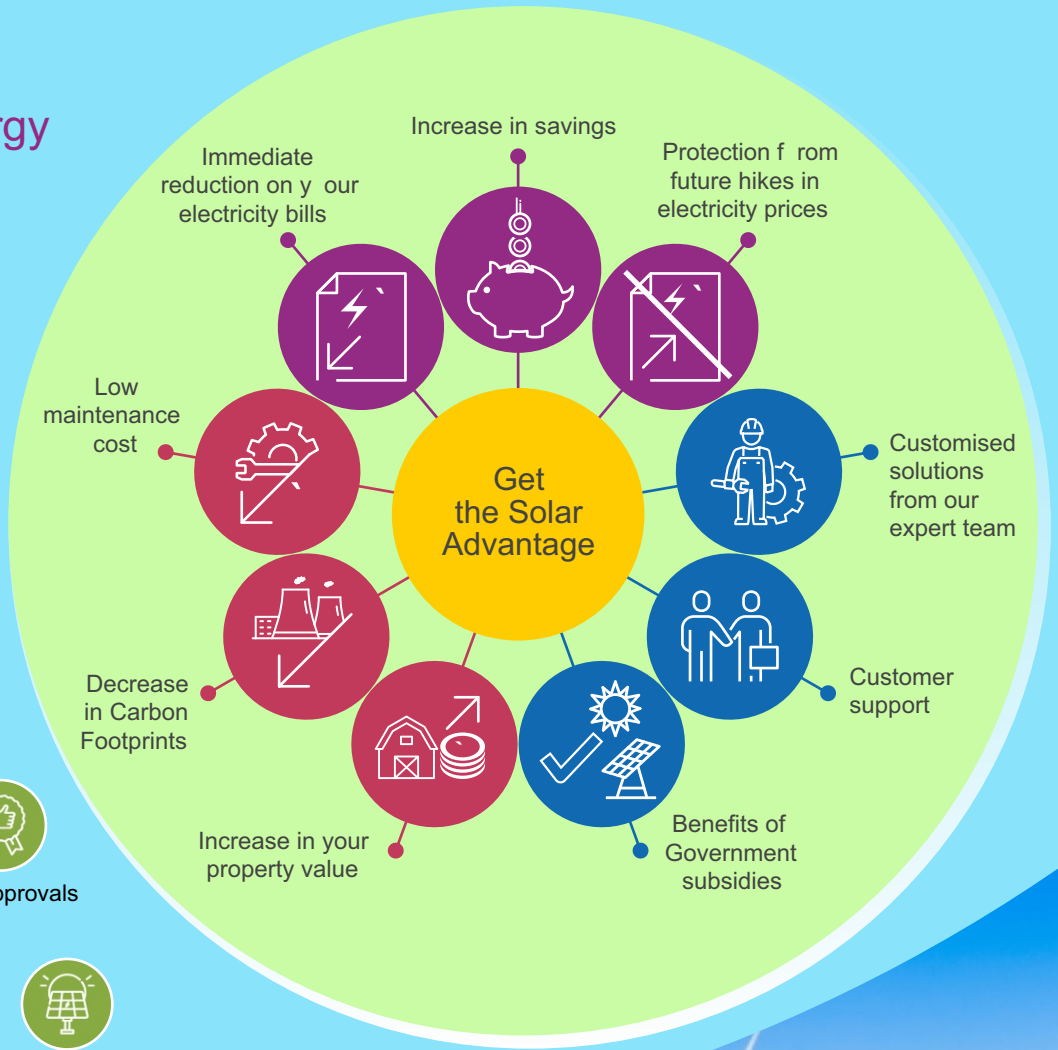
rgy

Increase in savings

Immediate reduction on y our electricity bills

Protection f rom future hikes in electricity prices

Low maintenance cost

Get the Solar Advantage

Customised solutions from our expert team

Customer support

Decrease in Carbon Footprints

Increase in your property value

Benefits of Government subsidies

pprovals